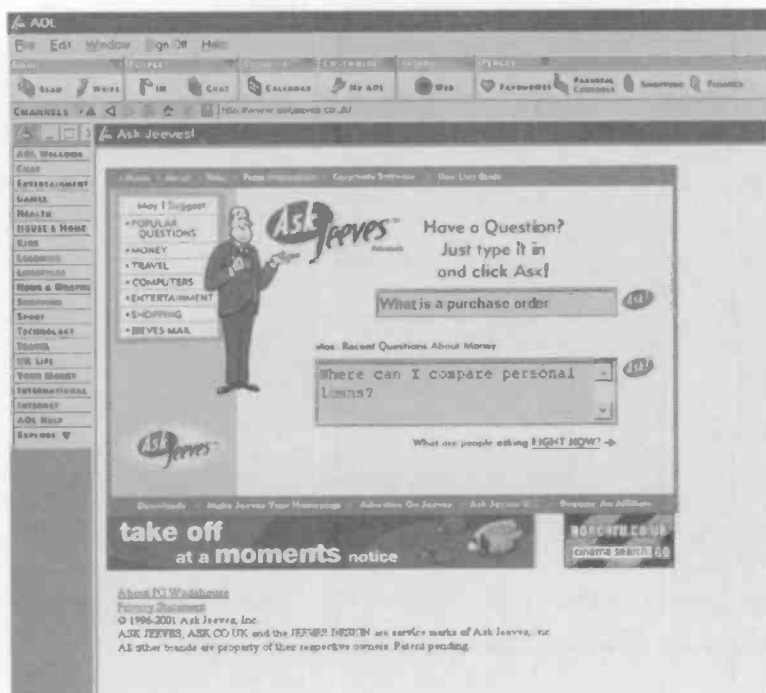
AOL

File Edit Window Sign Off Help

Read Write IM Chat Calendar My AOL Web Favourites Parental Controls Shopping Finance

CHANNELS http://www.ask.jeeves.co.uk/

AOL Welcome
Chat
Entertainment
Games
Health
House & Home
Kids
Learning
Lifestyle
News & Weather
Shopping
Sport
Technology
Travel
UK Life
Your Money
International
Internet
AOL Help
Explore

Ask Jeeves!

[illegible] Corporate Solutions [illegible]

May I Suggest
• POPULAR QUESTIONS
• MONEY
• TRAVEL
• COMPUTERS
• ENTERTAINMENT
• SHOPPING
• JEEVES MAIL

Ask Jeeves

Have a Question? Just type it in and click Ask!

What is a purchase order

Ask!

Recent Questions About Money

Where can I compare personal loans?

Ask!

What are people asking RIGHT NOW? →

Ask Jeeves

Downloads | Make Jeeves Your Homepage | Advertise On Jeeves | Ask Jeeves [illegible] | Become An Affiliate

take off at a moments notice

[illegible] cinema search

About PG Wodehouse
Privacy Statement
© 1996-2001 Ask Jeeves, Inc.
ASK JEEVES, ASK.CO.UK and the JEEVES DESIGN are service marks of Ask Jeeves, Inc.
All other brands are property of their respective owners. Patent pending.